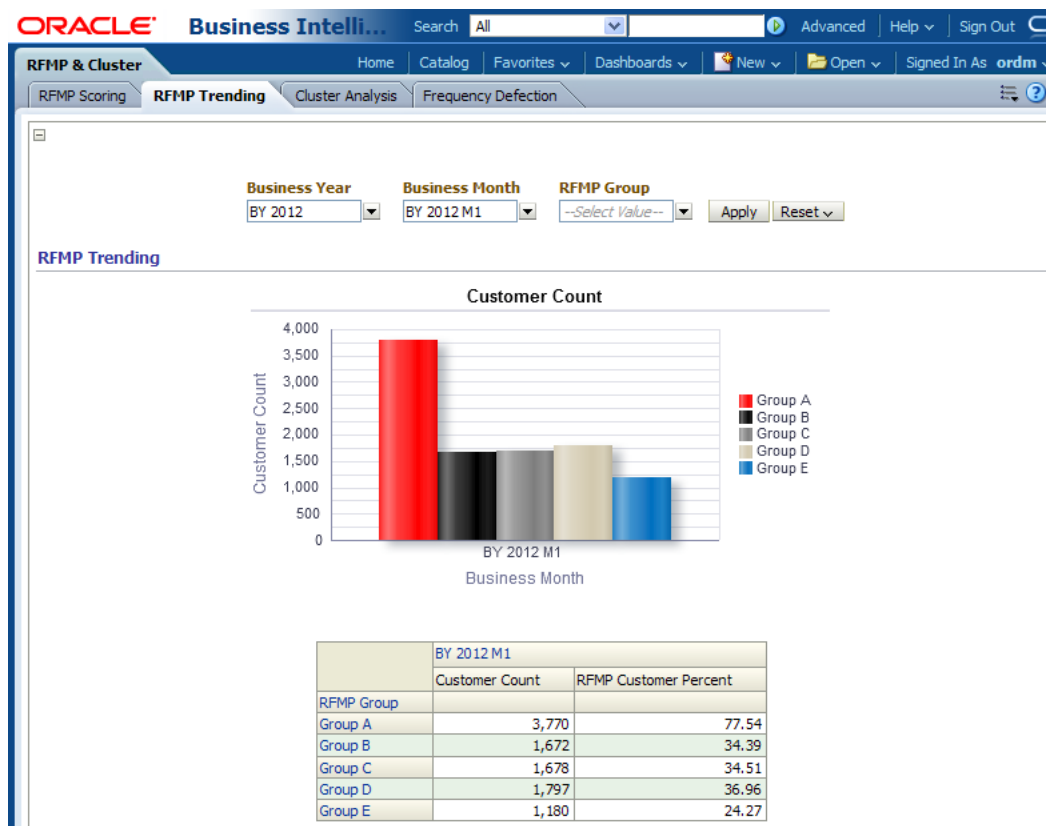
ORACLE Business Intelli... Search All Advanced Help Sign Out

RFMP & Cluster

Home Catalog Favorites Dashboards New Open Signed In As ordm

RFMP Scoring RFMP Trending Cluster Analysis Frequency Defection

Business Year
BY 2012

Business Month
BY 2012 M1

RFMP Group
--Select Value--

Apply Reset

RFMP Trending

Customer Count

Customer Count

4,000
3,500
3,000
2,500
2,000
1,500
1,000
500
0

BY 2012 M1

Business Month

Group A
Group B
Group C
Group D
Group E

| | BY 2012 M1 | |
|---|---|---|
| | Customer Count | RFMP Customer Percent |
| RFMP Group | | |
| Group A | 3,770 | 77.54 |
| Group B | 1,672 | 34.39 |
| Group C | 1,678 | 34.51 |
| Group D | 1,797 | 36.96 |
| Group E | 1,180 | 24.27 |